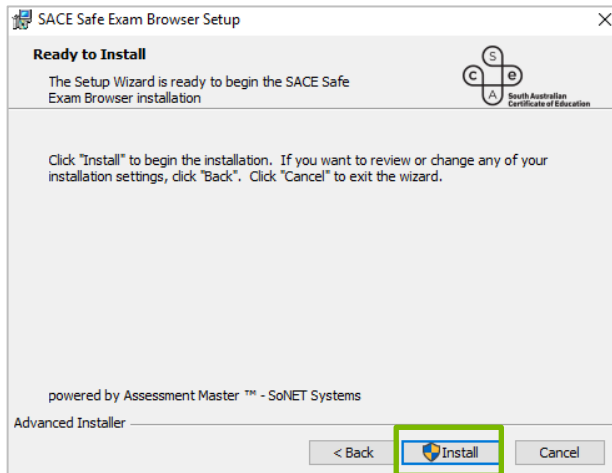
SACE Safe Exam Browser Setup

Ready to Install

The Setup Wizard is ready to begin the SACE Safe Exam Browser installation

S
c e
A
South Australian Certificate of Education

Click "Install" to begin the installation. If you want to review or change any of your installation settings, click "Back". Click "Cancel" to exit the wizard.

powered by Assessment Master ™ - SoNET Systems

Advanced Installer

< Back

Install

Cancel